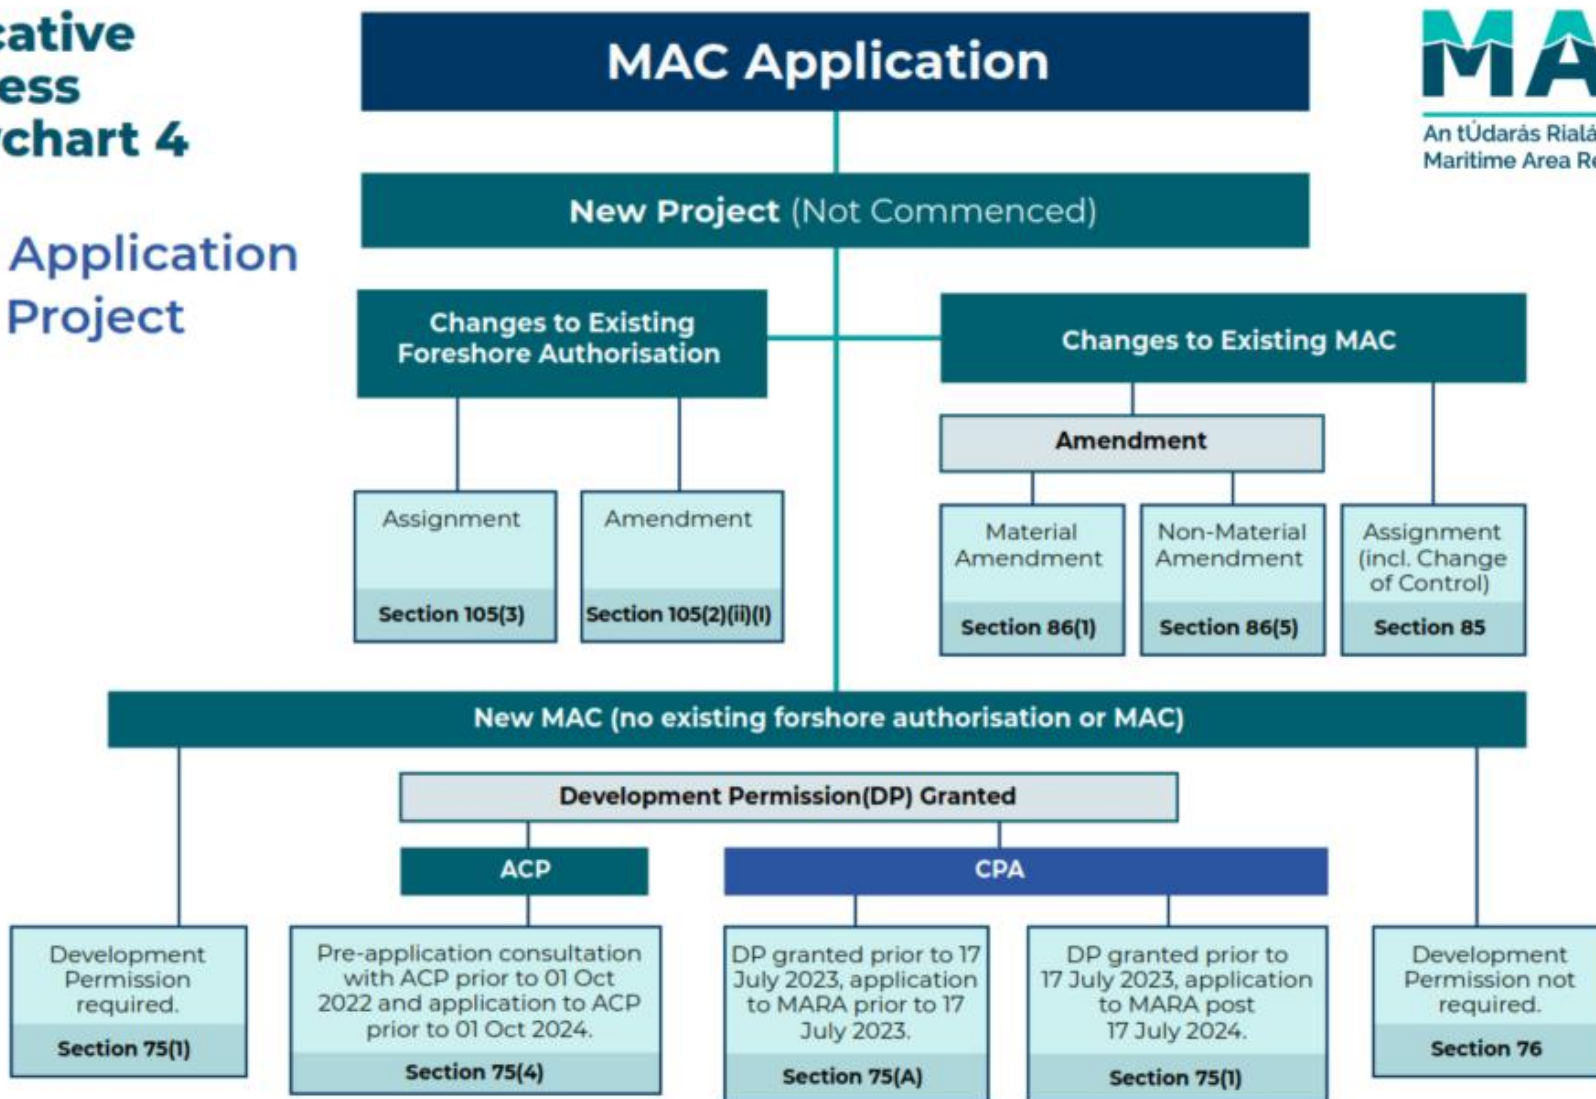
cative
ess
chart 4

Application
Project

MAC Application

MA
An tÚdarás Rialá
Maritime Area Re

New Project (Not Commenced)

Changes to Existing Foreshore Authorisation

Changes to Existing MAC

Amendment

Assignment
Section 105(3)

Amendment
Section 105(2)(ii)(I)

Material Amendment
Section 86(1)

Non-Material Amendment
Section 86(5)

Assignment (incl. Change of Control)
Section 85

New MAC (no existing forshore authorisation or MAC)

Development Permission(DP) Granted

ACP

CPA

Development Permission required.
Section 75(1)

Pre-application consultation with ACP prior to 01 Oct 2022 and application to ACP prior to 01 Oct 2024.
Section 75(4)

DP granted prior to 17 July 2023, application to MARA prior to 17 July 2023.
Section 75(A)

DP granted prior to 17 July 2023, application to MARA post 17 July 2024.
Section 75(1)

Development Permission not required.
Section 76